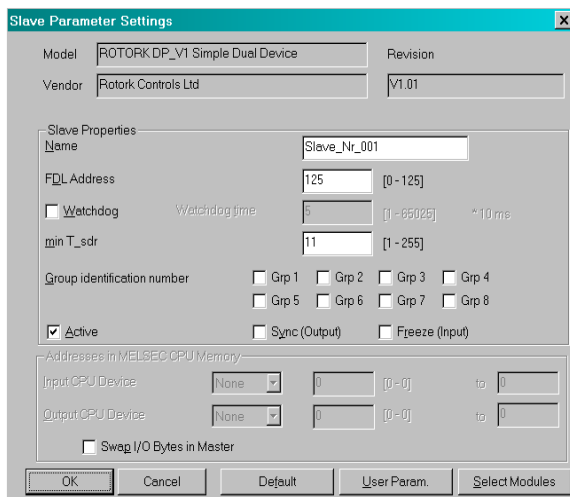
Slave Parameter Settings

Model ROTORK DP_V1 Simple Dual Device

Revision

Vendor Rotork Controls Ltd

V1.01

Slave Properties

Name Slave_Nr_001

FDL Address 125 [0 - 125]

Watchdog Watchdog time 5 [1 - 65025] *10 ms

min T_sdr 11 [1 - 255]

Group identification number

Grp 1 Grp 2 Grp 3 Grp 4

Grp 5 Grp 6 Grp 7 Grp 8

Active Sync (Output) Freeze (Input)

Addresses in MELSEC CPU Memory

Input CPU Device None 0 [0 - 0] to 0

Output CPU Device None 0 [0 - 0] to 0

Swap I/O Bytes in Master

OK Cancel Default User Param. Select Modules